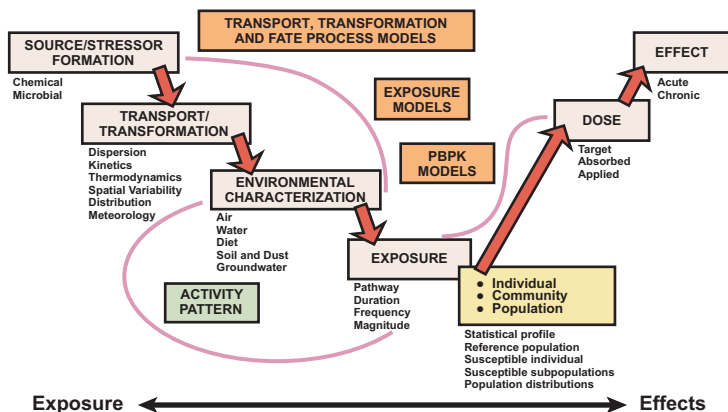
SOURCE/STRESSOR FORMATION

Chemical
Microbial

TRANSPORT, TRANSFORMATION AND FATE PROCESS MODELS

TRANSPORT/ TRANSFORMATION

Dispersion
Kinetics
Thermodynamics
Spatial Variability
Distribution
Meteorology

EXPOSURE MODELS

PBPK MODELS

ENVIRONMENTAL CHARACTERIZATION

Air
Water
Diet
Soil and Dust
Groundwater

ACTIVITY PATTERN

EXPOSURE

Pathway
Duration
Frequency
Magnitude

DOSE

Target
Absorbed
Applied

EFFECT

Acute
Chronic

• Individual
• Community
• Population

Statistical profile
Reference population
Susceptible individual
Susceptible subpopulations
Population distributions

Exposure

Effects